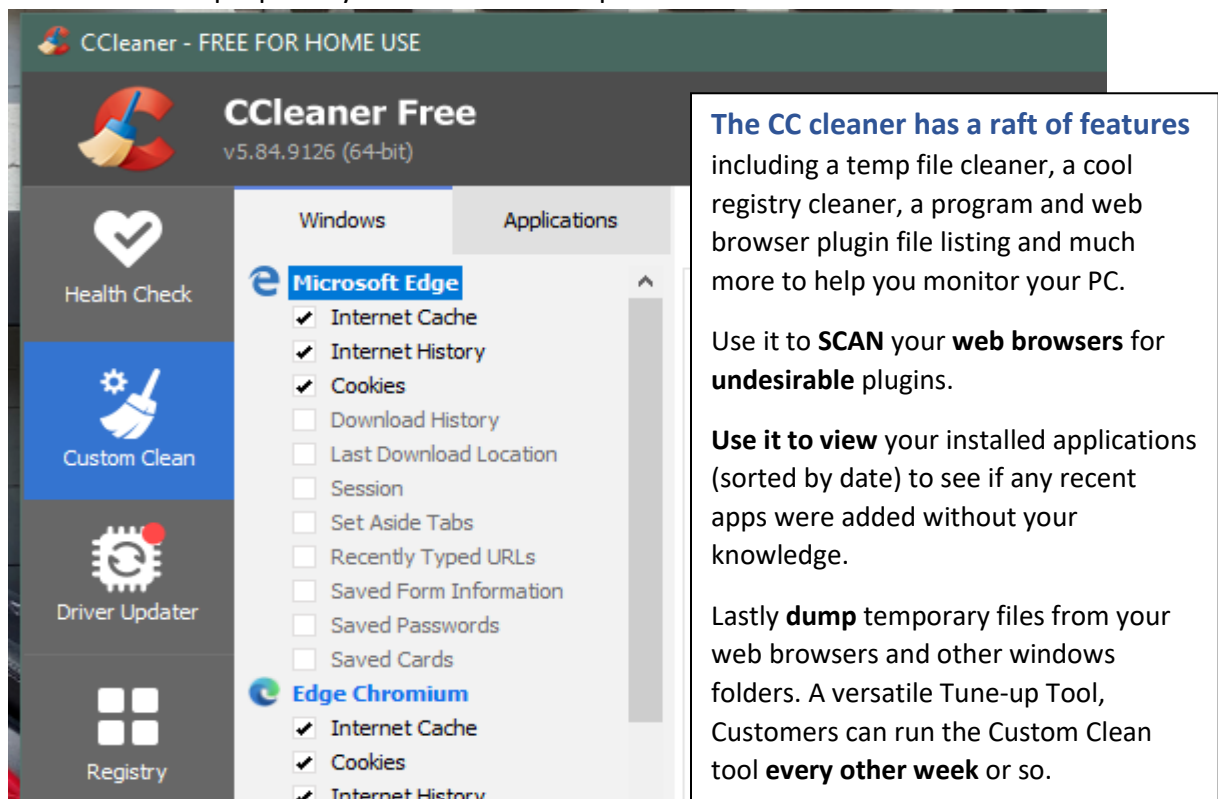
CCleaner - FREE FOR HOME USE

CCleaner Free
v5.84.9126 (64-bit)

Health Check

Custom Clean

Driver Updater

Registry

Windows

Applications

Microsoft Edge
Internet Cache
Internet History
Cookies
Download History
Last Download Location
Session
Set Aside Tabs
Recently Typed URLs
Saved Form Information
Saved Passwords
Saved Cards
Edge Chromium
Internet Cache
Cookies
Internet History

The CC cleaner has a raft of features including a temp file cleaner, a cool registry cleaner, a program and web browser plugin file listing and much more to help you monitor your PC.

Use it to **SCAN** your **web browsers** for **undesirable** plugins.

**Use it to view** your installed applications (sorted by date) to see if any recent apps were added without your knowledge.

Lastly **dump** temporary files from your web browsers and other windows folders. A versatile Tune-up Tool, Customers can run the Custom Clean tool **every other week** or so.